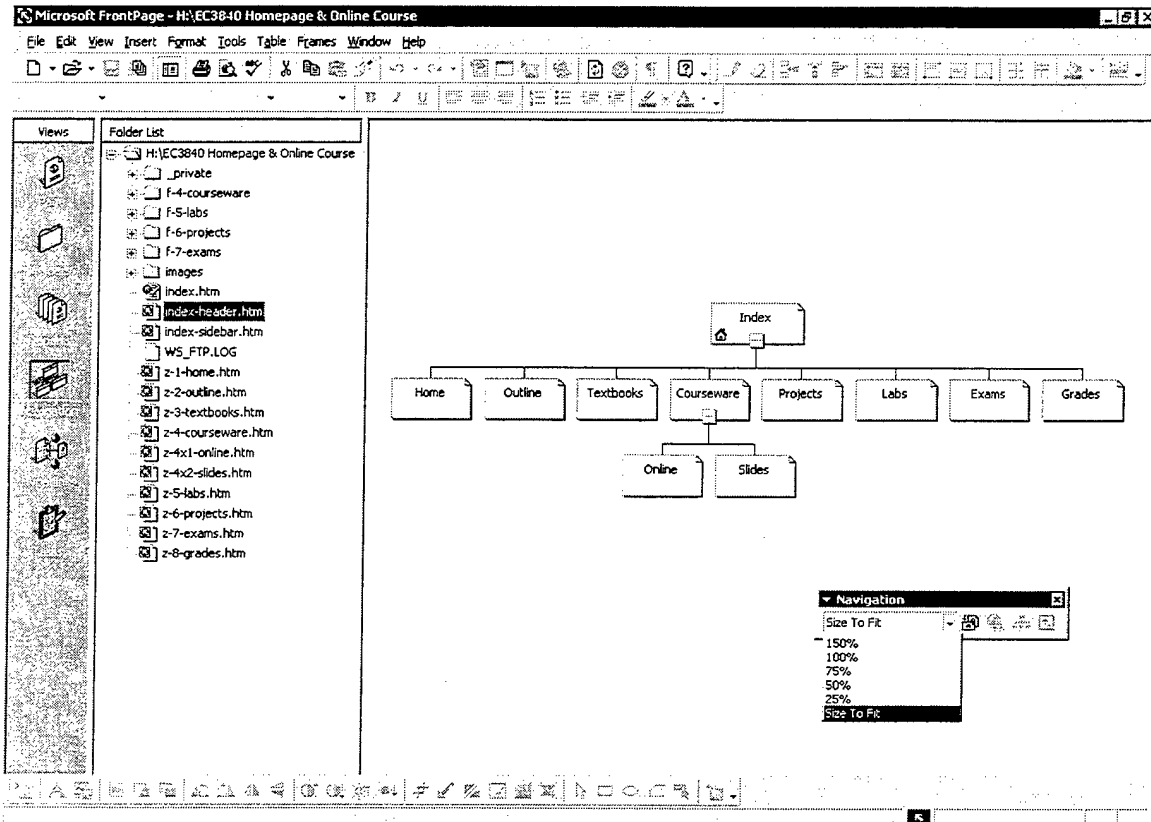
Microsoft FrontPage - H:\EC3840 Homepage & Online Course

File Edit View Insert Format Tools Table Frames Window Help

Views

Folder List

H:\EC3840 Homepage & Online Course
_private
f-4-courseware
f-5-labs
f-6-projects
f-7-exams
images
index.htm
index-header.htm
index-sidebar.htm
WS_FTP.LOG
z-1-home.htm
z-2-outline.htm
z-3-textbooks.htm
z-4-courseware.htm
z-4x1-online.htm
z-4x2-slides.htm
z-5-labs.htm
z-6-projects.htm
z-7-exams.htm
z-8-grades.htm

Index

Home
Outline
Textbooks
Courseware
Projects
Labs
Exams
Grades

Online
Slides

Navigation
Size To Fit
150%
100%
75%
50%
25%
Size To Fit

5